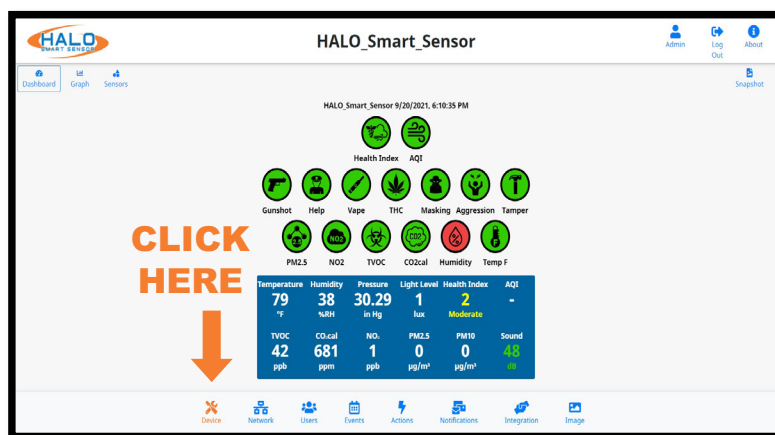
HALO SMART SENSOR

HALO_Smart_Sensor

Admin
Log Out
About

Dashboard
Graph
Sensors

Snapshot

HALO_Smart_Sensor 9/20/2021, 6:10:35 PM

Health Index
AQI

Gunshot
Help
Vape
THC
Masking
Aggression
Tamper

NO2

CO2

PM2.5
NO2
TVOC
CO2cal
Humidity
Temp F

CLICK HERE

| Temperature | Humidity | Pressure | Light Level | Health Index | AQI |
|---|---|---|---|---|---|
| 79 °F | 38 %RH | 30.29 in Hg | 1 lux | 2 Moderate | - |
| TVOC | CO₂cal | NO₂ | PM2.5 | PM10 | Sound |
| 42 ppb | 681 ppm | 1 ppb | 0 µg/m³ | 0 µg/m³ | 48 dB |

Device
Network
Users
Events
Actions
Notifications
Integration
Image